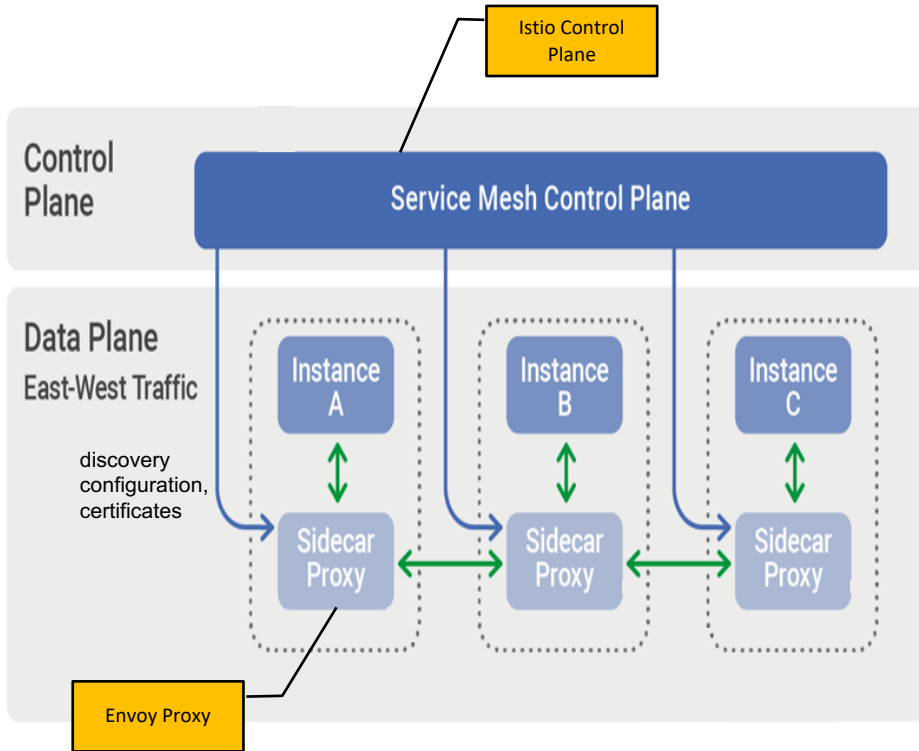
Istio Control Plane

Control Plane

Service Mesh Control Plane

Data Plane
East-West Traffic

discovery configuration, certificates

Instance A

Instance B

Instance C

Sidecar Proxy

Sidecar Proxy

Sidecar Proxy

Envoy Proxy